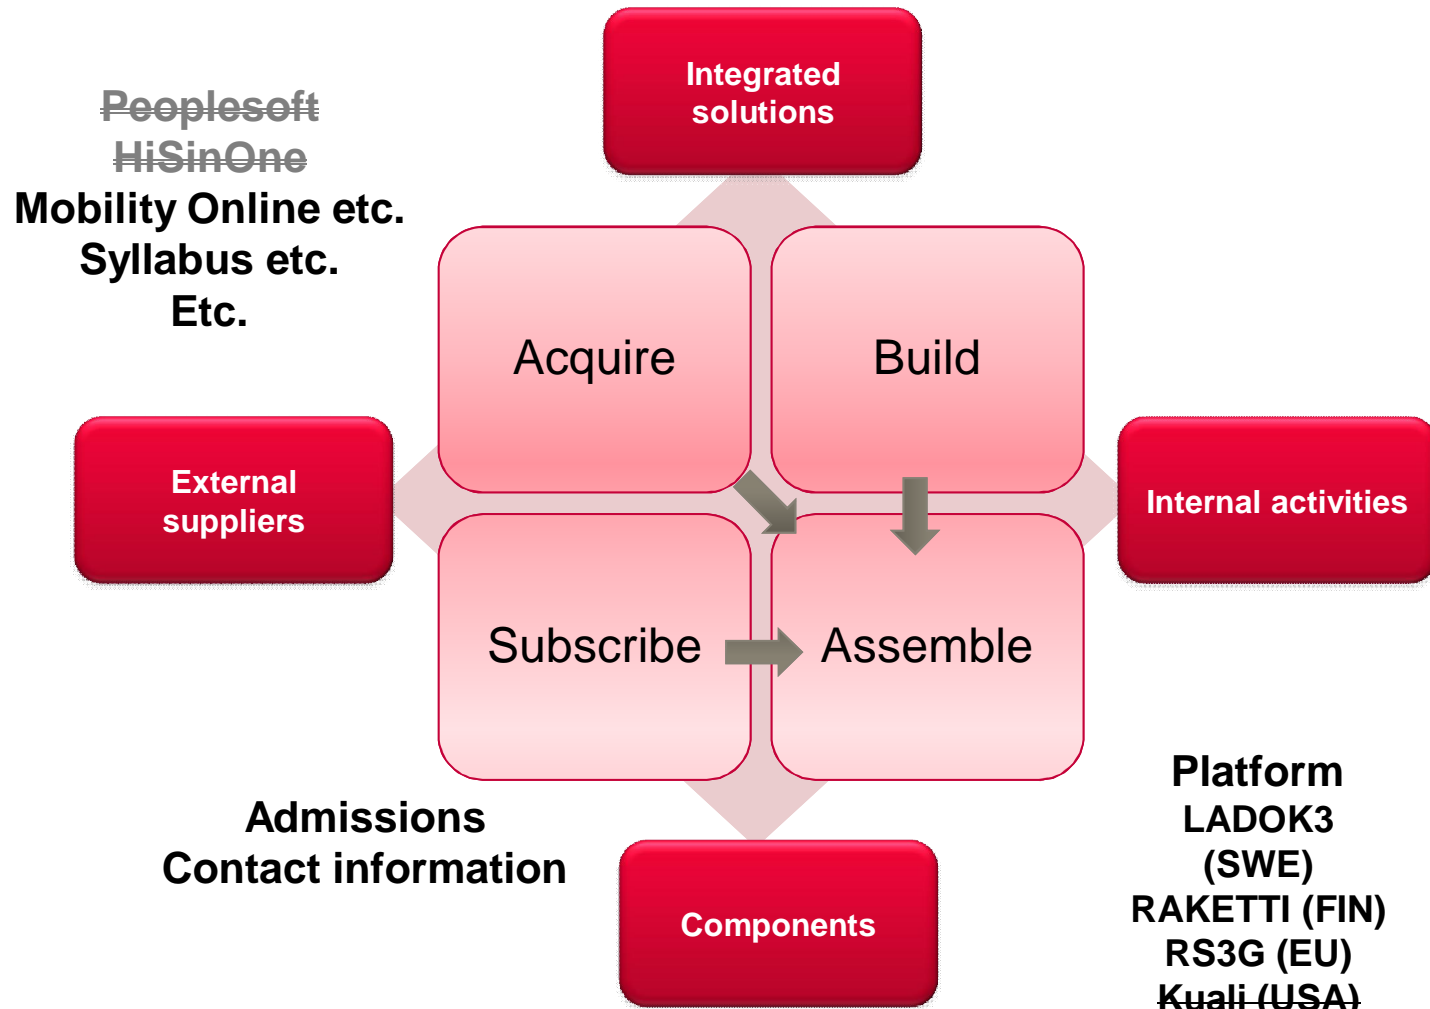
Integrated solutions

~~Peoplesoft~~
~~HiSinOne~~
Mobility Online etc.
Syllabus etc.
Etc.

Acquire

Build

External suppliers

Internal activities

Subscribe

Assemble

Admissions
Contact information

Components

Platform
LADOK3 (SWE)
RAKETTI (FIN)
RS3G (EU)
~~Kuali (USA)~~